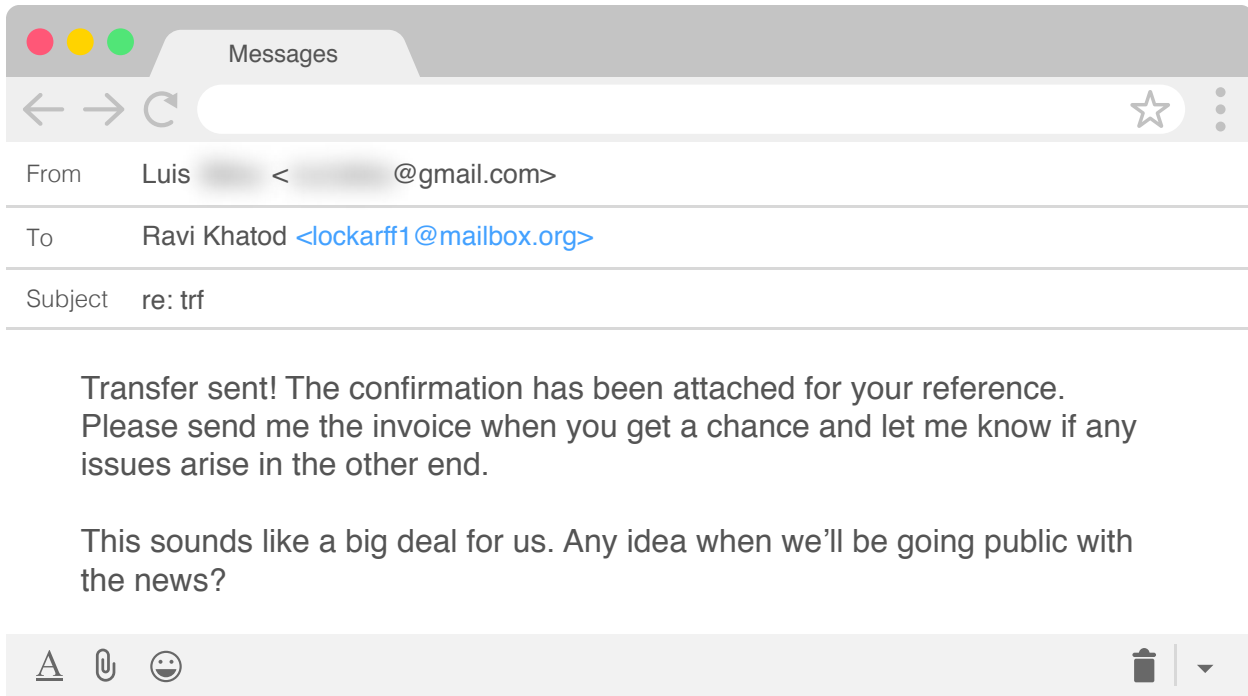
Messages

From Luis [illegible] <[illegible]@gmail.com>

To Ravi Khatod <lockarff1@mailbox.org>

Subject re: trf

Transfer sent! The confirmation has been attached for your reference. Please send me the invoice when you get a chance and let me know if any issues arise in the other end.

This sounds like a big deal for us. Any idea when we'll be going public with the news?

A